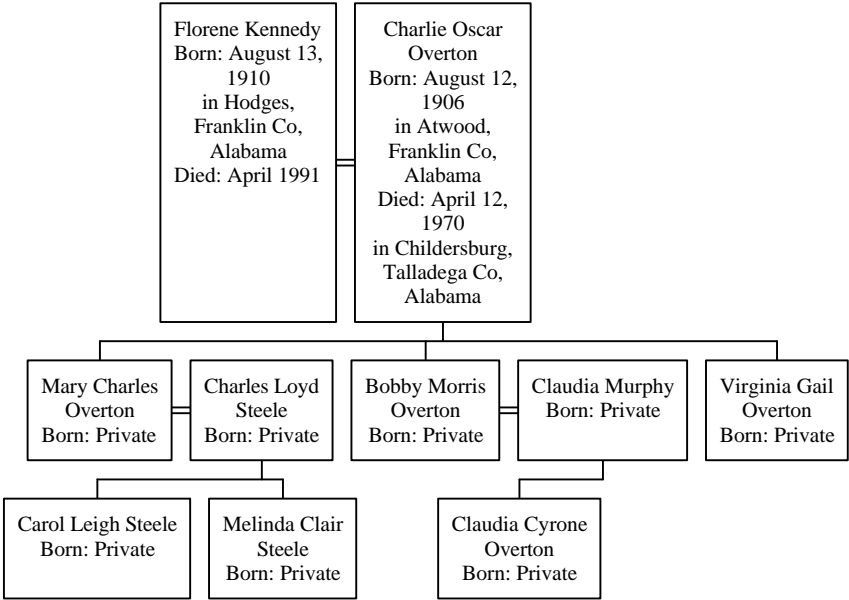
Florene Kennedy
Born: August 13, 1910
in Hodges, Franklin Co, Alabama
Died: April 1991

Charlie Oscar Overton
Born: August 12, 1906
in Atwood, Franklin Co, Alabama
Died: April 12, 1970
in Childersburg, Talladega Co, Alabama

Mary Charles Overton
Born: Private

Charles Loyd Steele
Born: Private

Bobby Morris Overton
Born: Private

Claudia Murphy
Born: Private

Virginia Gail Overton
Born: Private

Carol Leigh Steele
Born: Private

Melinda Clair Steele
Born: Private

Claudia Cyrone Overton
Born: Private